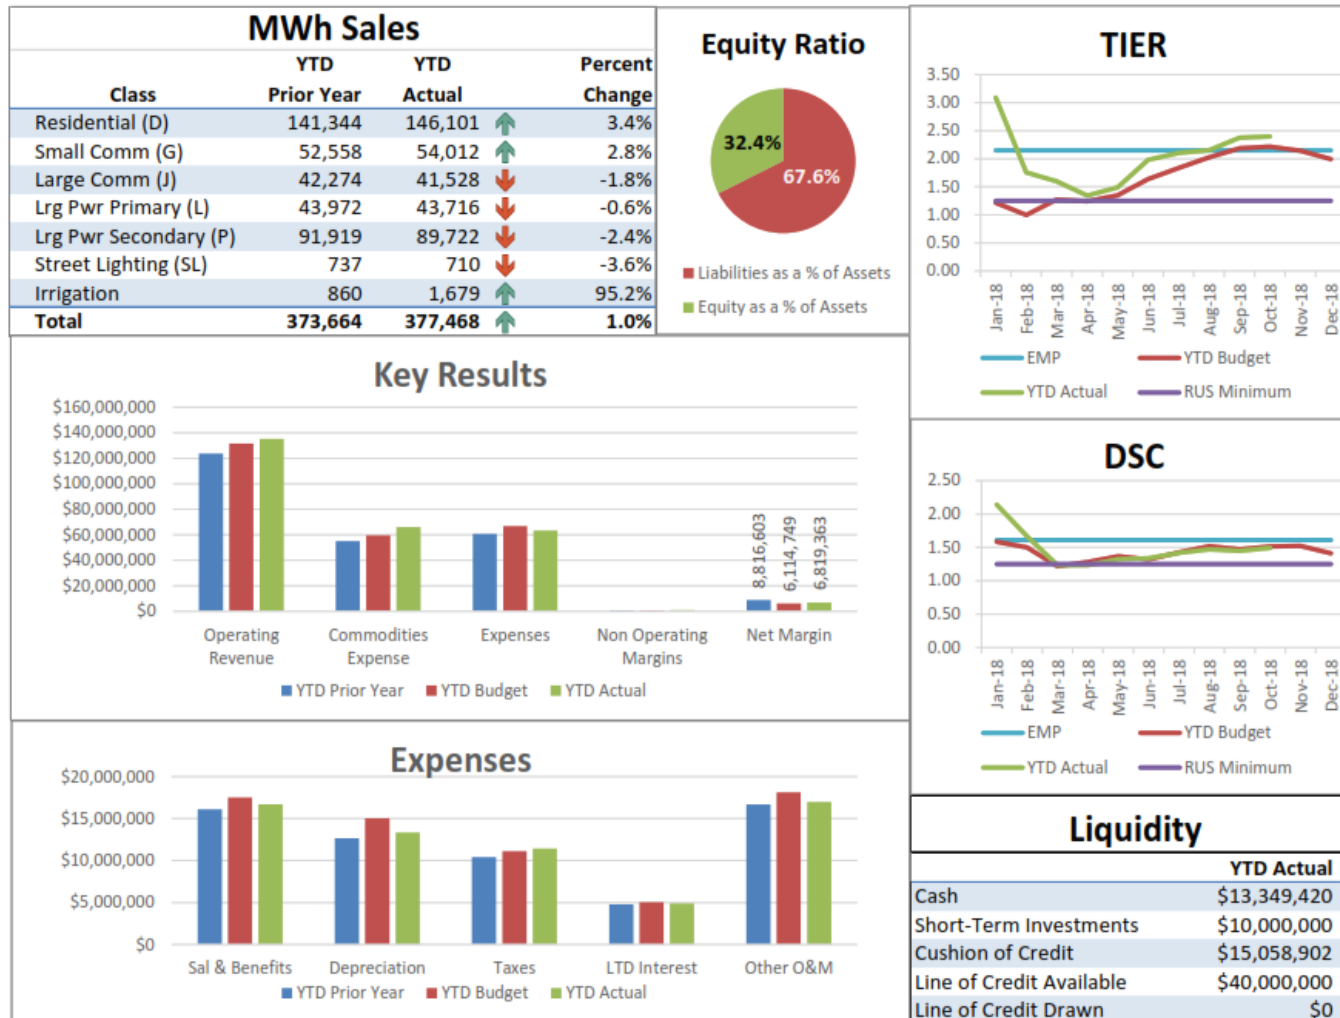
MWh Sales

| Class | YTD Prior Year | YTD Actual | Percent Change |
|---|---|---|---|
| Residential (D) | 141,344 | 146,101 | 3.4% |
| Small Comm (G) | 52,558 | 54,012 | 2.8% |
| Large Comm (J) | 42,274 | 41,528 | -1.8% |
| Lrg Pwr Primary (L) | 43,972 | 43,716 | -0.6% |
| Lrg Pwr Secondary (P) | 91,919 | 89,722 | -2.4% |
| Street Lighting (SL) | 737 | 710 | -3.6% |
| Irrigation | 860 | 1,679 | 95.2% |
| Total | 373,664 | 377,468 | 1.0% |

Equity Ratio

32.4%
67.6%

Liabilities as a % of Assets
Equity as a % of Assets

TIER

3.50
3.00
2.50
2.00
1.50
1.00
0.50
0.00

Jan-18 Feb-18 Mar-18 Apr-18 May-18 Jun-18 Jul-18 Aug-18 Sep-18 Oct-18 Nov-18 Dec-18

EMP
YTD Budget
YTD Actual
RUS Minimum

Key Results

$160,000,000
$140,000,000
$120,000,000
$100,000,000
$80,000,000
$60,000,000
$40,000,000
$20,000,000
$0

8,816,603
6,114,749
6,819,363

Operating Revenue
Commodities Expense
Expenses
Non Operating Margins
Net Margin

YTD Prior Year
YTD Budget
YTD Actual

DSC

2.50
2.00
1.50
1.00
0.50
0.00

Jan-18 Feb-18 Mar-18 Apr-18 May-18 Jun-18 Jul-18 Aug-18 Sep-18 Oct-18 Nov-18 Dec-18

EMP
YTD Budget
YTD Actual
RUS Minimum

Expenses

$20,000,000
$15,000,000
$10,000,000
$5,000,000
$0

Sal & Benefits
Depreciation
Taxes
LTD Interest
Other O&M

YTD Prior Year
YTD Budget
YTD Actual

Liquidity

| | YTD Actual |
|---|---|
| Cash | $13,349,420 |
| Short-Term Investments | $10,000,000 |
| Cushion of Credit | $15,058,902 |
| Line of Credit Available | $40,000,000 |
| Line of Credit Drawn | $0 |